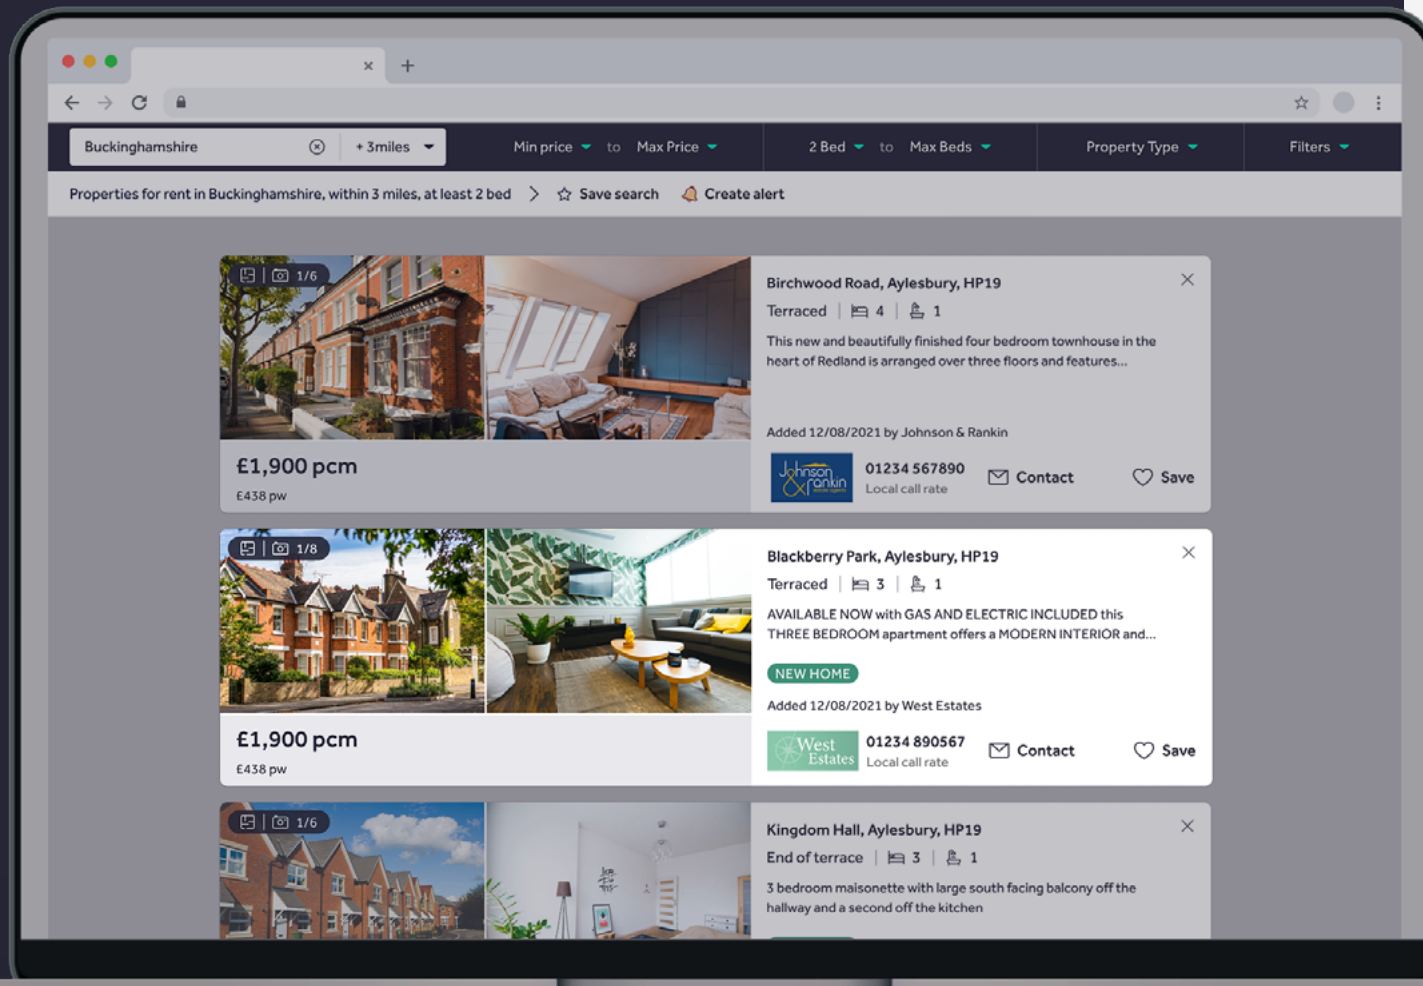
Buckinghamshire | + 3miles | Min price to Max Price | 2 Bed to Max Beds | Property Type | Filters

Properties for rent in Buckinghamshire, within 3 miles, at least 2 bed > Save search Create alert

1/6

£1,900 pcm
£438 pw

Birchwood Road, Aylesbury, HP19
Terraced | 4 | 1
This new and beautifully finished four bedroom townhouse in the heart of Redland is arranged over three floors and features...

Added 12/08/2021 by Johnson & Rankin
Johnson & Rankin
01234 567890
Local call rate
Contact
Save

1/8

£1,900 pcm
£438 pw

Blackberry Park, Aylesbury, HP19
Terraced | 3 | 1
AVAILABLE NOW with GAS AND ELECTRIC INCLUDED this THREE BEDROOM apartment offers a MODERN INTERIOR and...
NEW HOME
Added 12/08/2021 by West Estates
West Estates
01234 890567
Local call rate
Contact
Save

1/6

Kingdom Hall, Aylesbury, HP19
End of terrace | 3 | 1
3 bedroom maisonette with large south facing balcony off the hallway and a second off the kitchen